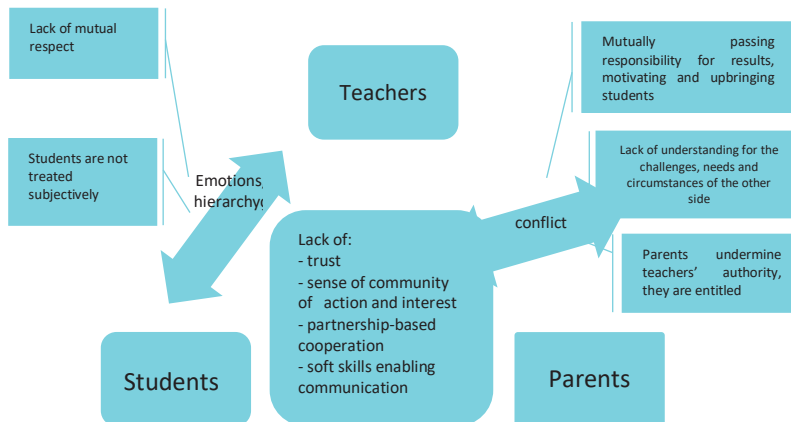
Lack of mutual respect

Students are not treated subjectively

Teachers

Emotions, hierarchy

Mutually passing responsibility for results, motivating and upbringing students

Lack of understanding for the challenges, needs and circumstances of the other side

conflict

Parents undermine teachers' authority, they are entitled

Lack of:
- trust
- sense of community of action and interest
- partnership-based cooperation
- soft skills enabling communication

Students

Parents